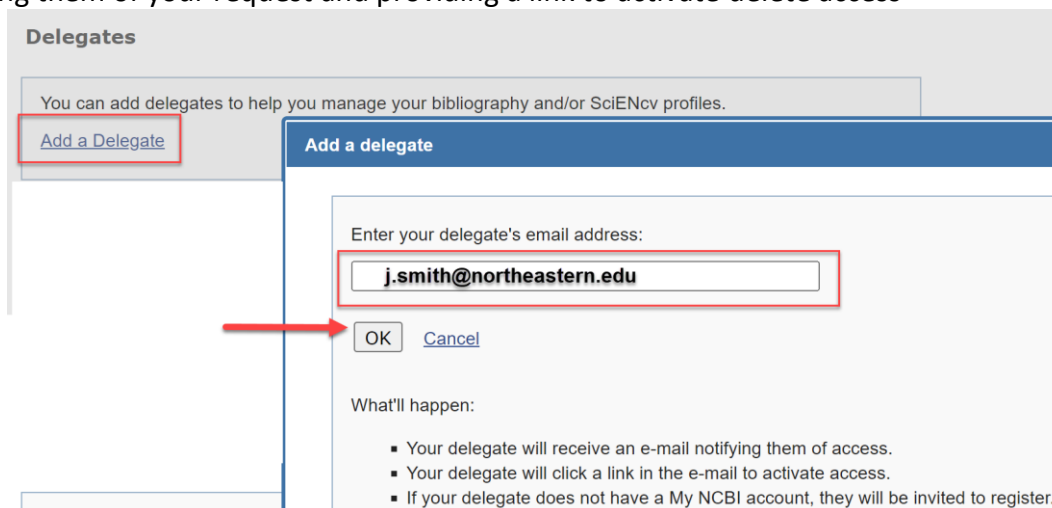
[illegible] of your request and providing a link to activate delete access

Delegates

You can add delegates to help you manage your bibliography and/or SciENcv profiles.

Add a Delegate

Add a delegate

Enter your delegate's email address:

j.smith@northeastern.edu

OK Cancel

What'll happen:

- Your delegate will receive an e-mail notifying them of access.
- Your delegate will click a link in the e-mail to activate access.
- If your delegate does not have a My NCBI account, they will be invited to register.